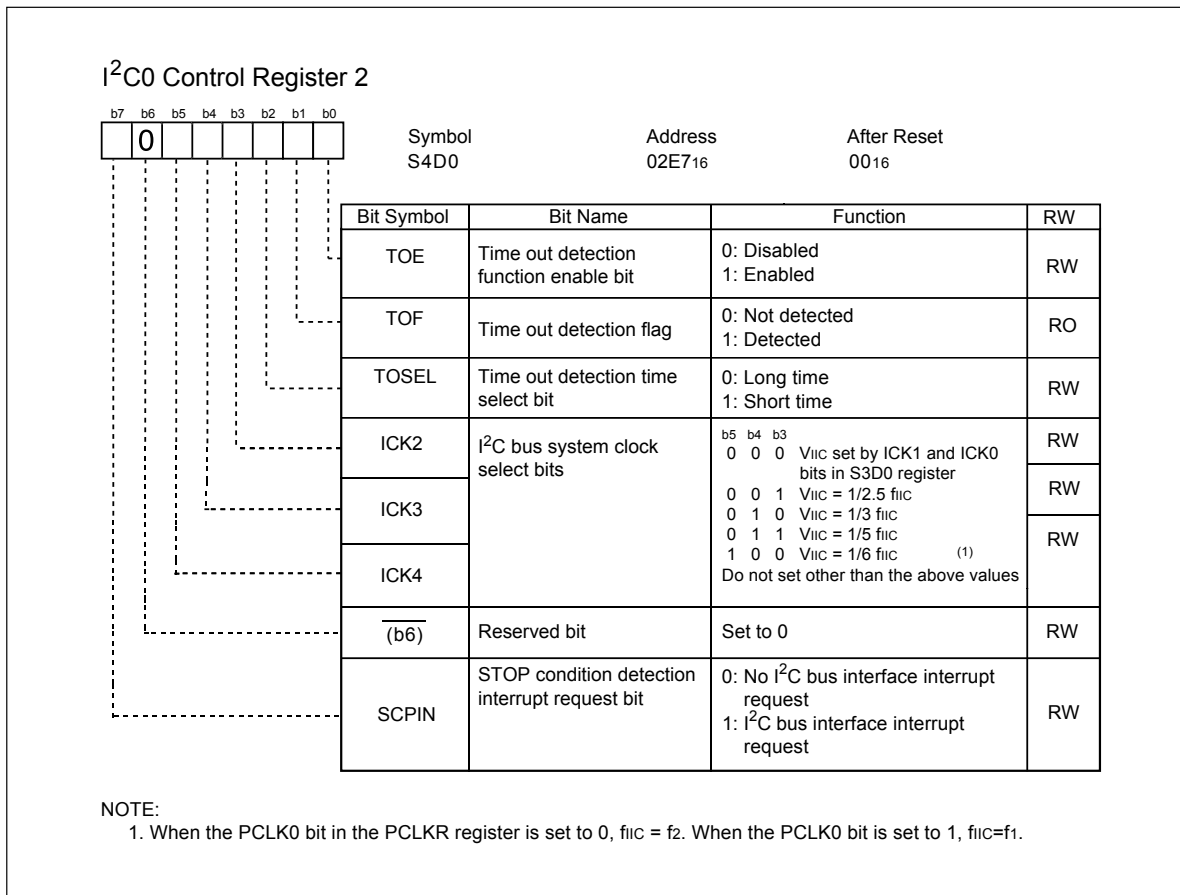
I$^2$C0 Control Register 2

b7 b6 b5 b4 b3 b2 b1 b0

0

Symbol S4D0

Address 02E7$_{16}$

After Reset 00$_{16}$

| Bit Symbol | Bit Name | Function | RW |
|---|---|---|---|
| TOE | Time out detection function enable bit | 0: Disabled 1: Enabled | RW |
| TOF | Time out detection flag | 0: Not detected 1: Detected | RO |
| TOSEL | Time out detection time select bit | 0: Long time 1: Short time | RW |
| ICK2 | I$^2$C bus system clock select bits | b5 b4 b3 0 0 0 VIIC set by ICK1 and ICK0 bits in S3D0 register 0 0 1 VIIC = 1/2.5 fIIC 0 1 0 VIIC = 1/3 fIIC 0 1 1 VIIC = 1/5 fIIC 1 0 0 VIIC = 1/6 fIIC (1) Do not set other than the above values | RW |
| ICK3 | | | RW |
| ICK4 | | | RW |
| $\overline{(b6)}$ | Reserved bit | Set to 0 | RW |
| SCPIN | STOP condition detection interrupt request bit | 0: No I$^2$C bus interface interrupt request 1: I$^2$C bus interface interrupt request | RW |

NOTE:
1. When the PCLK0 bit in the PCLKR register is set to 0, fIIC = f$_2$. When the PCLK0 bit is set to 1, fIIC=f$_1$.